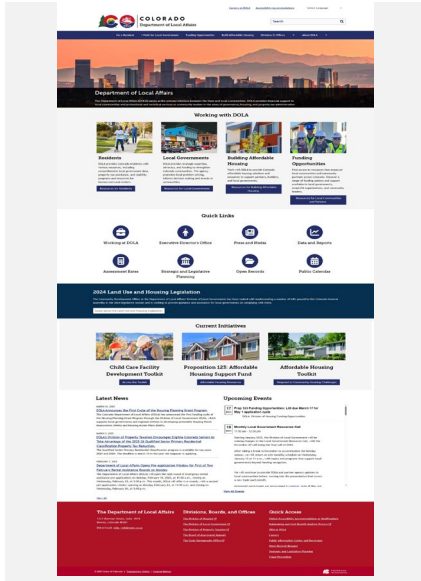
COLORADO
Department of Local Affairs

Search

Department of Local Affairs

Working with DOLA

Residents

Local Governments

Building Affordable Housing

Funding Opportunities

Quick Links

Working at DOLA

Executive Director's Office

Press and Media

Data and Reports

Assessment Bases

Strategic and Legislative Planning

Open Records

Public Calendar

2024 Land Use and Housing Legislation

Current Initiatives

Child Care Facility Development Toolkit

Proposition 123: Affordable Housing Support Fund

Affordable Housing Toolkit

Latest News

Upcoming Events

The Department of Local Affairs

Divisions, Boards, and Offices

Quick Access